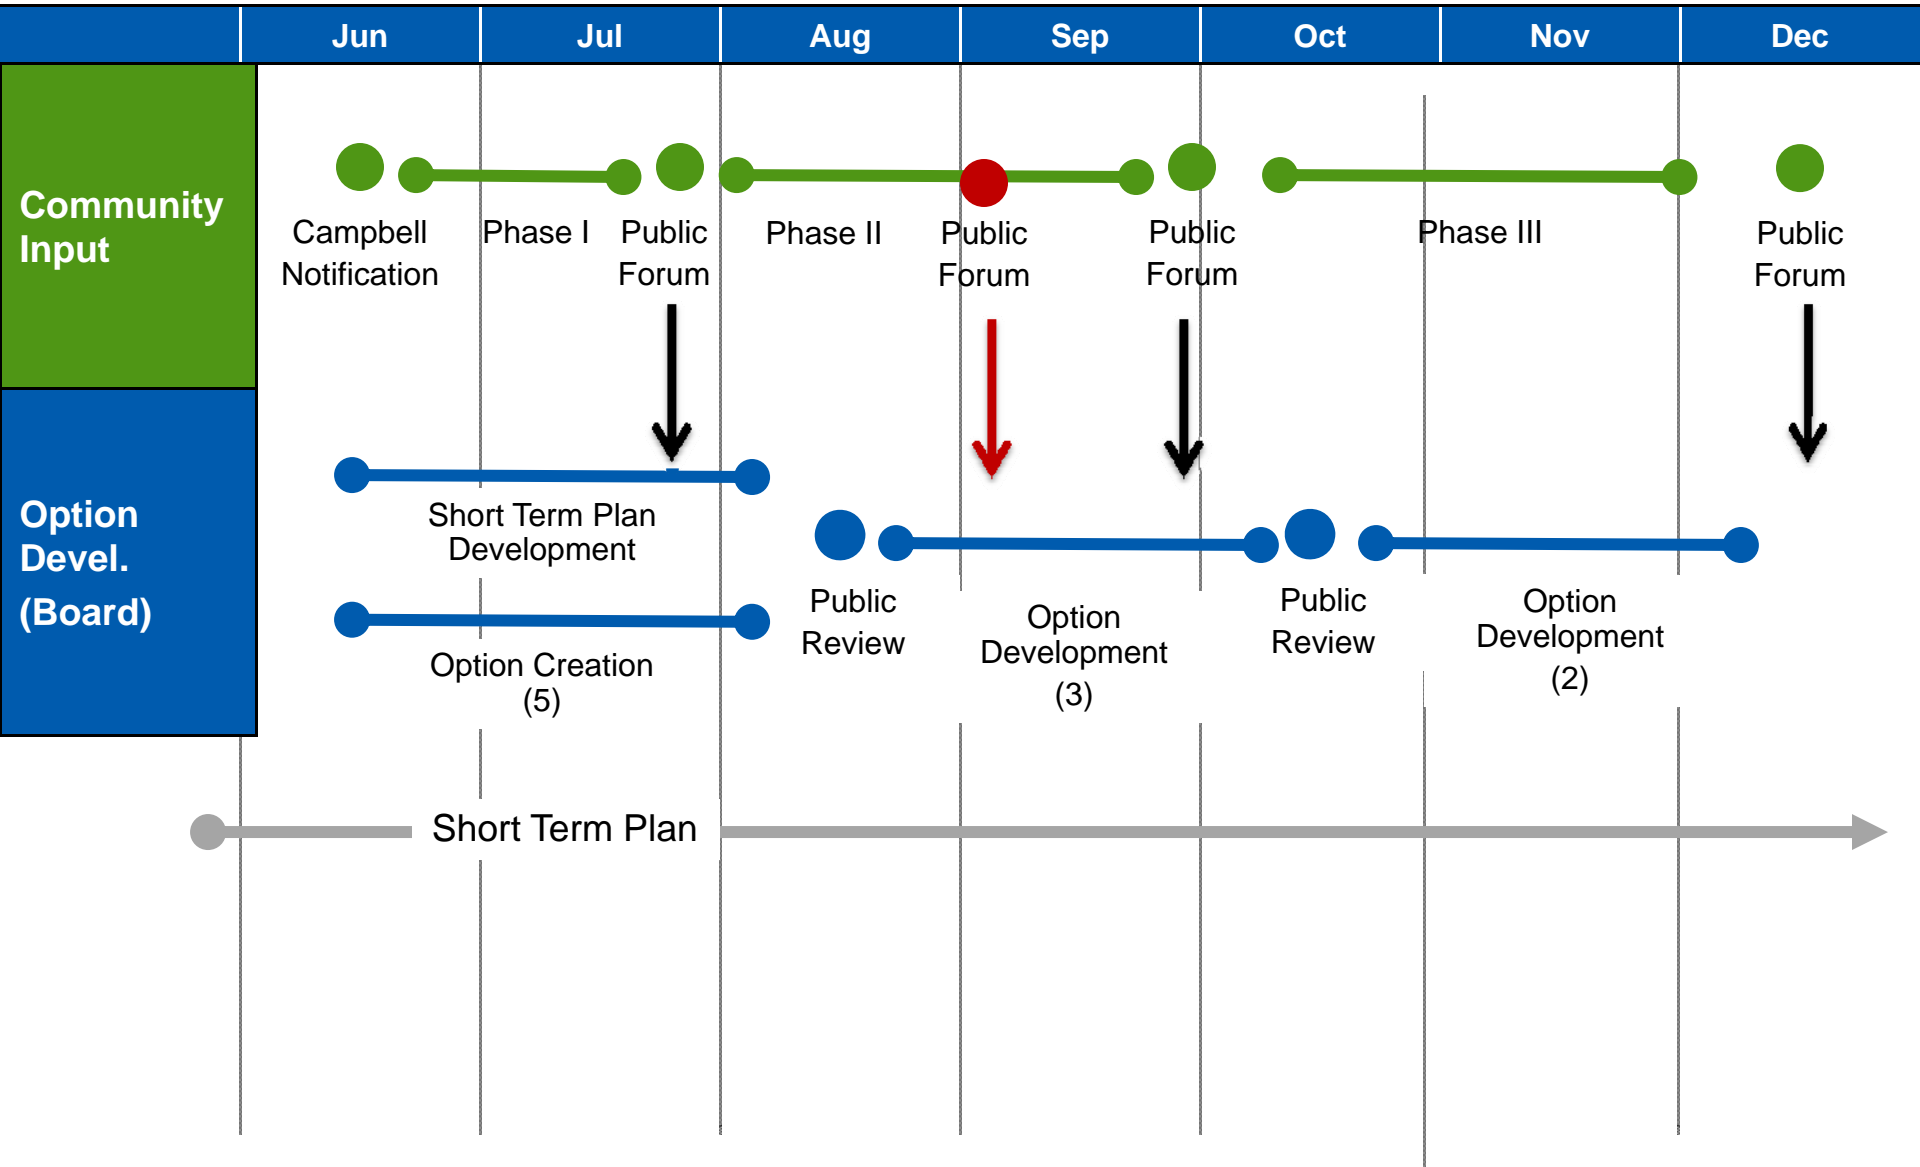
| | Jun | Jul | Aug | Sep | Oct | Nov | Dec |
|---|---|---|---|---|---|---|---|

Community Input

Campbell Notification

Phase I

Public Forum

Phase II

Public Forum

Public Forum

Phase III

Public Forum

Option Devel. (Board)

Short Term Plan Development

Option Creation (5)

Public Review

Option Development (3)

Public Review

Option Development (2)

Short Term Plan